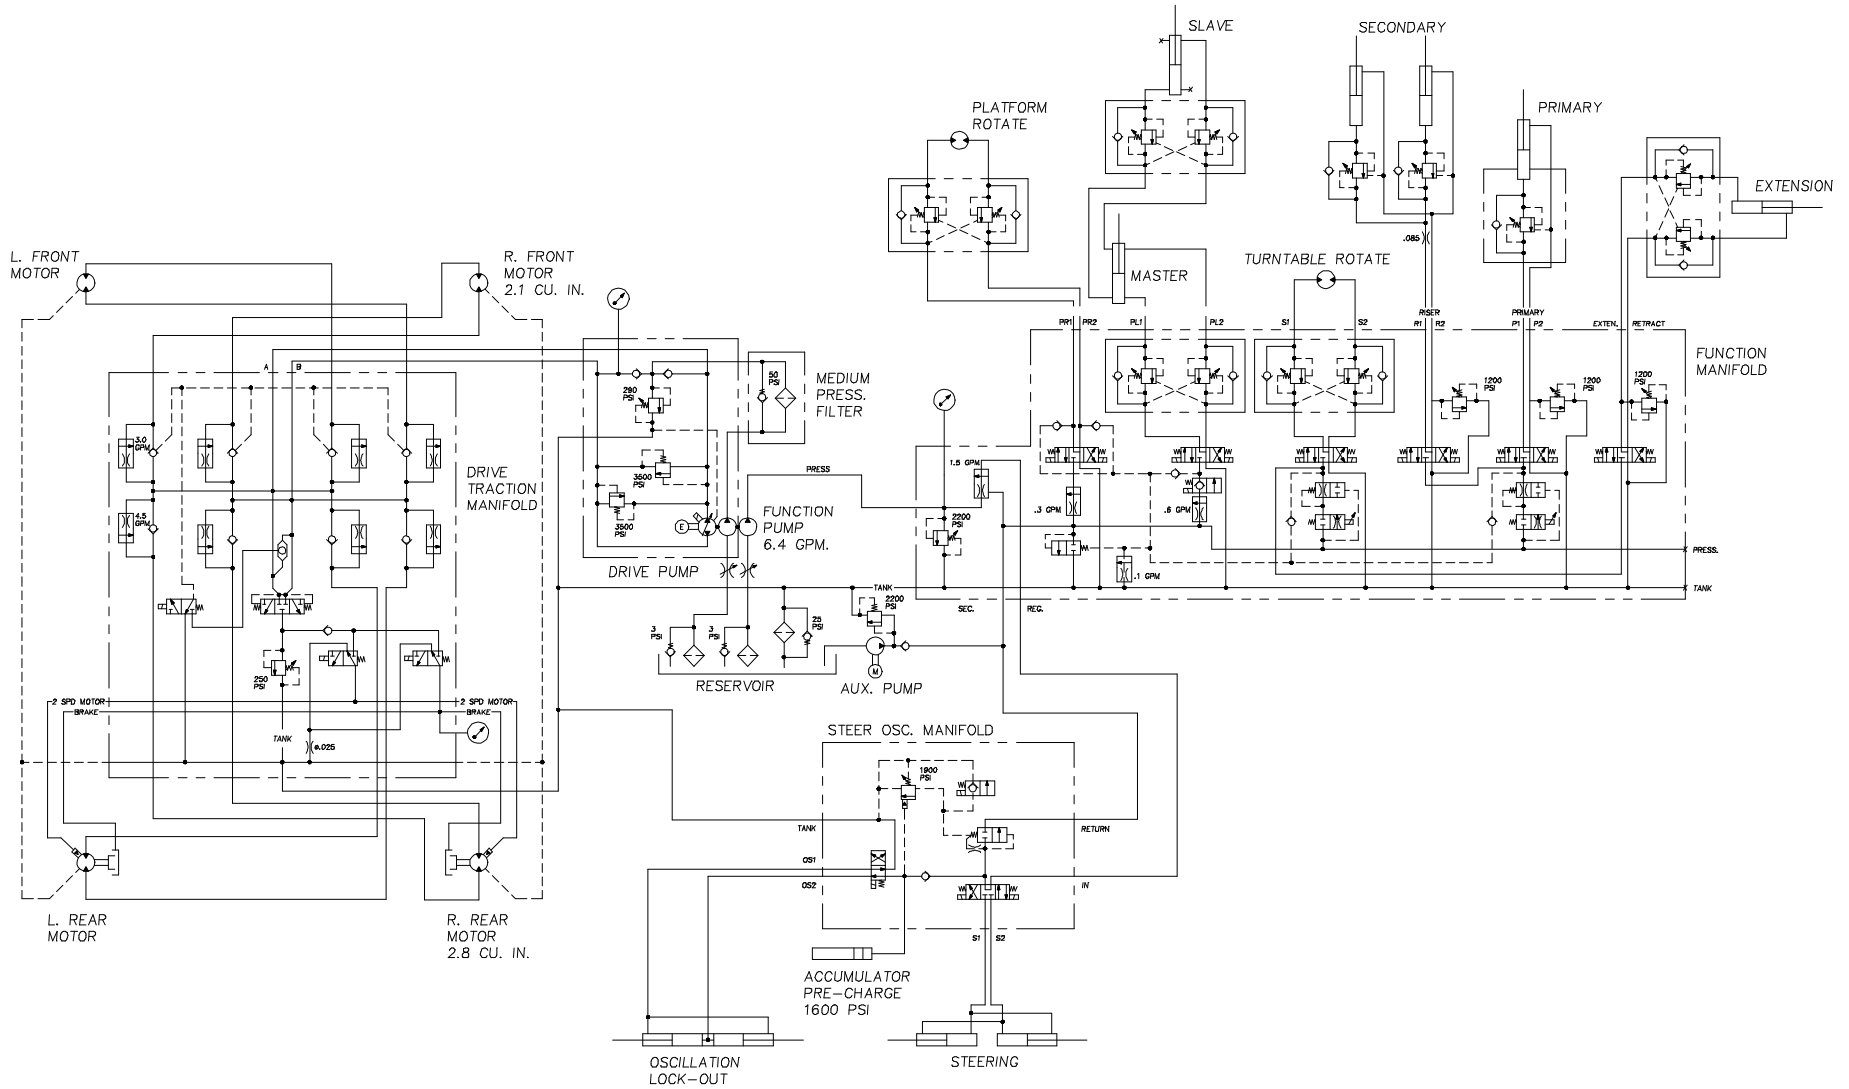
SLAVE

SECONDARY

PLATFORM ROTATE

PRIMARY

EXTENSION

L. FRONT MOTOR

R. FRONT MOTOR 2.1 CU. IN.

MASTER

TURNTABLE ROTATE

.085

PR1 PR2 PL1 PL2 S1 S2 RISER R1 R2 PRIMARY P1 P2 EXTEN. RETRACT

FUNCTION MANIFOLD

MEDIUM PRESS. FILTER

50 PSI

290 PSI

A B

3.0 GPM

4.5 GPM

DRIVE TRACTION MANIFOLD

3500 PSI

3500 PSI

1200 PSI

1200 PSI

1200 PSI

PRESS

1.5 GPM

.3 GPM

.6 GPM

2200 PSI

.1 GPM

FUNCTION PUMP 6.4 GPM.

DRIVE PUMP

E

PRESS.

TANK

TANK

SEC. REG.

2200 PSI

3 PSI 3 PSI 25 PSI

250 PSI

RESERVOIR

M

AUX. PUMP

2 SPD MOTOR BRAKE

2 SPD MOTOR BRAKE

TANK

.025

STEER OSC. MANIFOLD

1900 PSI

TANK

RETURN

OS1

OS2

IN

S1 S2

L. REAR MOTOR

R. REAR MOTOR 2.8 CU. IN.

ACCUMULATOR PRE-CHARGE 1600 PSI

OSCILLATION LOCK-OUT

STEERING